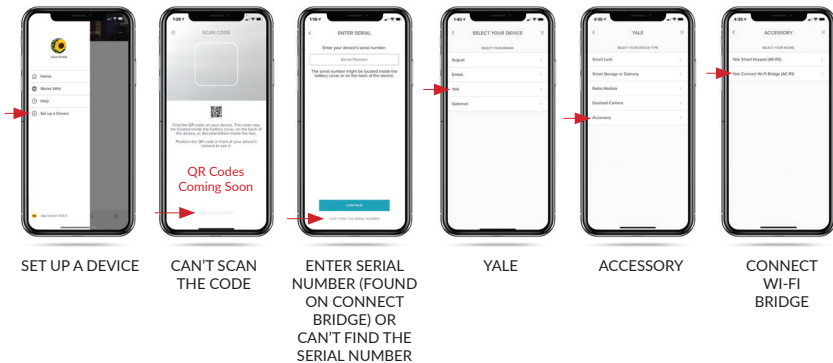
View Profile
Home
Works With
Help
Set up a Device
App Version

SCAN CODE
Find the QR code on your device. The code may be located inside the battery cover, on the back of the device, or documentation inside the box.
Position the QR code in front of your phone's camera to see it.
QR Codes Coming Soon

ENTER SERIAL
Enter your device's serial number:
Serial Number
The serial number might be located inside the battery cover or on the back of the device.
CONTINUE
CAN'T FIND THE SERIAL NUMBER

SELECT YOUR DEVICE
SELECT YOUR BRAND
August
Emtek
Yale
Gateman

YALE
SELECT YOUR DEVICE TYPE
Smart Lock
Smart Storage or Delivery
Radio Module
Doorbell Camera
Accessory

ACCESSORY
SELECT YOUR MODEL
Yale Smart Keypad (AK-R2)
Yale Connect Wi-Fi Bridge (AC-R1)

SET UP A DEVICE

CAN'T SCAN THE CODE

ENTER SERIAL NUMBER (FOUND ON CONNECT BRIDGE) OR CAN'T FIND THE SERIAL NUMBER

YALE

ACCESSORY

CONNECT WI-FI BRIDGE